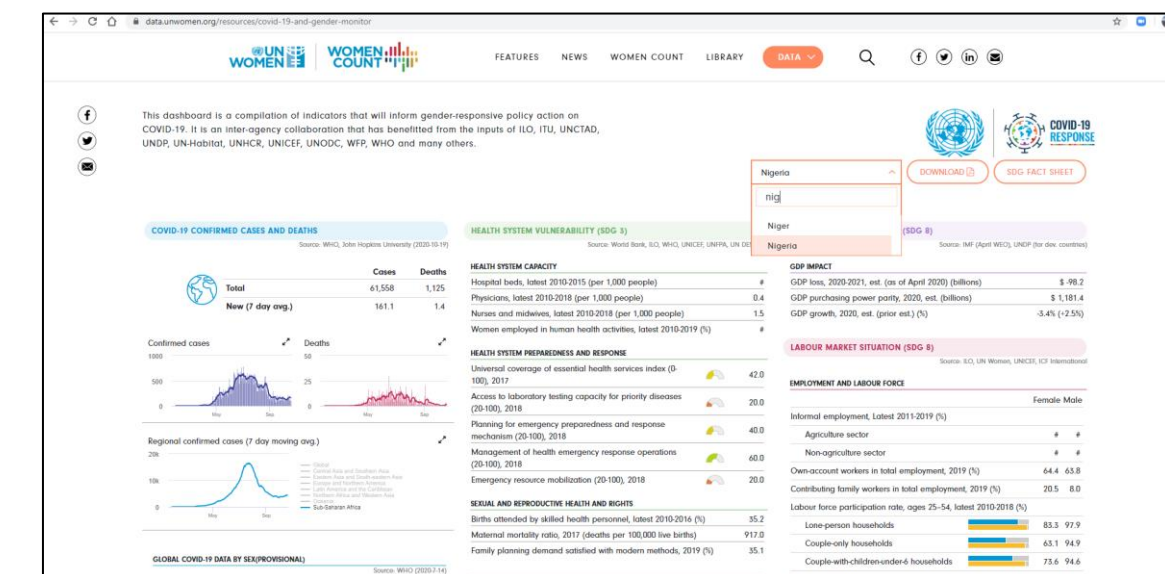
data.unwomen.org/resources/covid-19-and-gender-monitor

UN WOMEN | WOMEN COUNT

FEATURES NEWS WOMEN COUNT LIBRARY DATA

This dashboard is a compilation of indicators that will inform gender-responsive policy action on COVID-19. It is an inter-agency collaboration that has benefitted from the inputs of ILO, ITU, UNCTAD, UNDP, UN-Habitat, UNHCR, UNICEF, UNODC, WFP, WHO and many others.

COVID-19 RESPONSE

Nigeria
nig
Niger
Nigeria

DOWNLOAD SDG FACT SHEET

COVID-19 CONFIRMED CASES AND DEATHS
Source: WHO, John Hopkins University (2020-10-19)

| | Cases | Deaths |
|---|---|---|
| Total | 61,558 | 1,125 |
| New (7 day avg.) | 161.1 | 1.4 |

Confirmed cases
1000
500
0
May Sep

Deaths
50
25
0
May Sep

Regional confirmed cases (7 day moving avg.)
20k
10k
0
May Sep
Sub-Saharan Africa

GLOBAL COVID-19 DATA BY SEX(PROVISIONAL)
Source: WHO (2020-7-14)

HEALTH SYSTEM VULNERABILITY (SDG 3)
Source: World Bank, ILO, WHO, UNICEF, UNFPA, UN DE

HEALTH SYSTEM CAPACITY
| | |
|---|---|
| Hospital beds, latest 2010-2015 (per 1,000 people) | # |
| Physicians, latest 2010-2018 (per 1,000 people) | 0.4 |
| Nurses and midwives, latest 2010-2018 (per 1,000 people) | 1.5 |
| Women employed in human health activities, latest 2010-2019 (%) | # |

HEALTH SYSTEM PREPAREDNESS AND RESPONSE
| | |
|---|---|
| Universal coverage of essential health services index (0-100), 2017 | 42.0 |
| Access to laboratory testing capacity for priority diseases (20-100), 2018 | 20.0 |
| Planning for emergency preparedness and response mechanism (20-100), 2018 | 40.0 |
| Management of health emergency response operations (20-100), 2018 | 60.0 |
| Emergency resource mobilization (20-100), 2018 | 20.0 |

SEXUAL AND REPRODUCTIVE HEALTH AND RIGHTS
| | |
|---|---|
| Births attended by skilled health personnel, latest 2010-2016 (%) | 35.2 |
| Maternal mortality ratio, 2017 (deaths per 100,000 live births) | 917.0 |
| Family planning demand satisfied with modern methods, 2019 (%) | 35.1 |

(SDG 8)
Source: IMF (April WEO), UNDP (for dev. countries)

GDP IMPACT
| | |
|---|---|
| GDP loss, 2020-2021, est. (as of April 2020) (billions) | $ -98.2 |
| GDP purchasing power parity, 2020, est. (billions) | $ 1,181.4 |
| GDP growth, 2020, est. (prior est.) (%) | -3.4% (+2.5%) |

LABOUR MARKET SITUATION (SDG 8)
Source: ILO, UN Women, UNICEF, ICF International

EMPLOYMENT AND LABOUR FORCE
| | Female | Male |
|---|---|---|
| Informal employment, Latest 2011-2019 (%) | | |
| Agriculture sector | # | # |
| Non-agriculture sector | # | # |
| Own-account workers in total employment, 2019 (%) | 64.4 | 63.8 |
| Contributing family workers in total employment, 2019 (%) | 20.5 | 8.0 |
| Labour force participation rate, ages 25-54, latest 2010-2018 (%) | | |
| Lone-person households | 83.3 | 97.9 |
| Couple-only households | 63.1 | 94.9 |
| Couple-with-children-under-6 households | 73.6 | 94.6 |